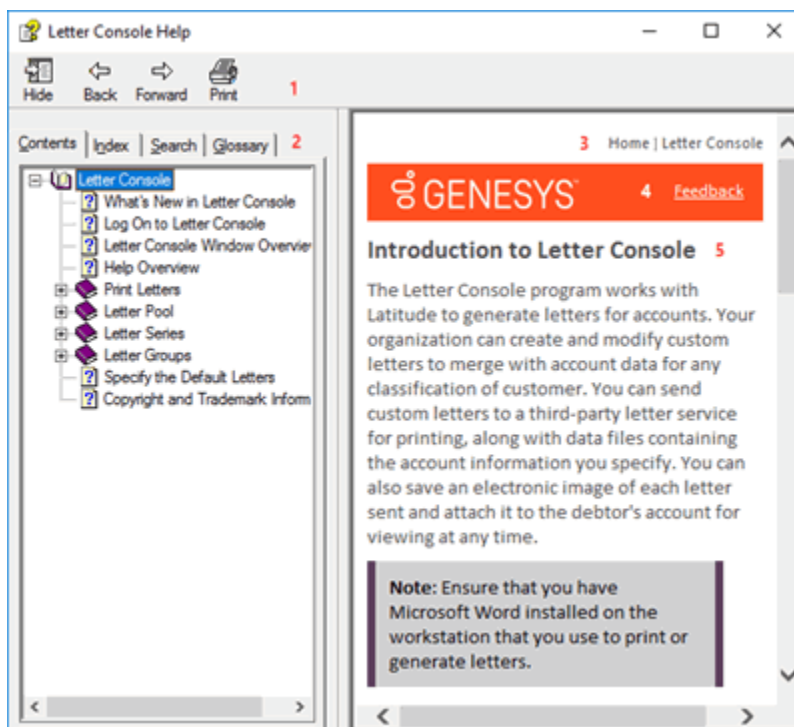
Letter Console Help

Hide Back Forward Print 1

Contents | Index | Search | Glossary | 2

Letter Console
What's New in Letter Console
Log On to Letter Console
Letter Console Window Overview
Help Overview
Print Letters
Letter Pool
Letter Series
Letter Groups
Specify the Default Letters
Copyright and Trademark Inform

3 Home | Letter Console

GENESYS 4 Feedback

Introduction to Letter Console 5

The Letter Console program works with Latitude to generate letters for accounts. Your organization can create and modify custom letters to merge with account data for any classification of customer. You can send custom letters to a third-party letter service for printing, along with data files containing the account information you specify. You can also save an electronic image of each letter sent and attach it to the debtor's account for viewing at any time.

Note: Ensure that you have Microsoft Word installed on the workstation that you use to print or generate letters.